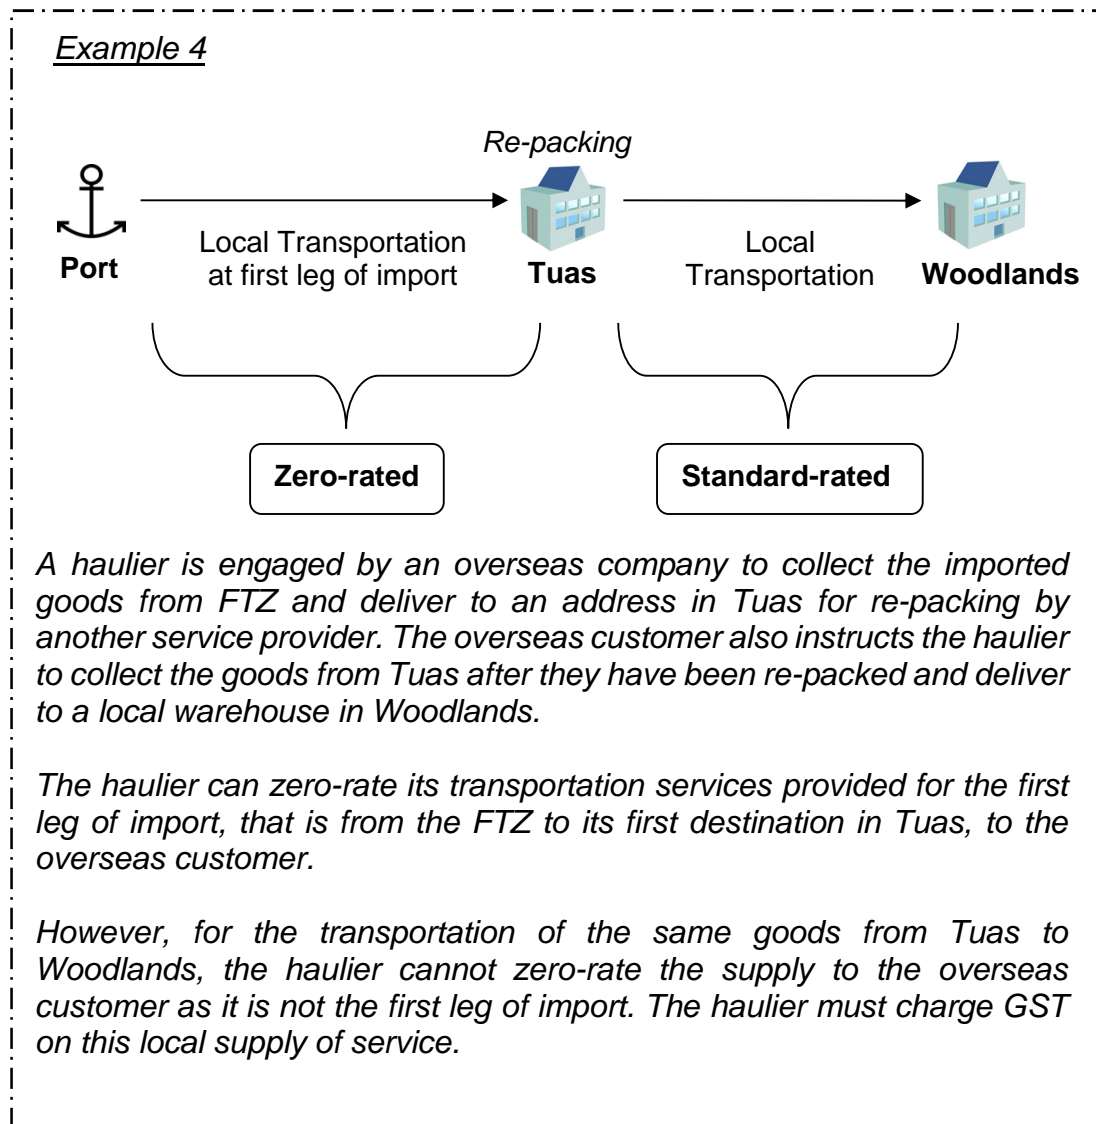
Example 4

Re-packing

Port

Local Transportation at first leg of import

Tuas

Local Transportation

Woodlands

Zero-rated

Standard-rated

A haulier is engaged by an overseas company to collect the imported goods from FTZ and deliver to an address in Tuas for re-packing by another service provider. The overseas customer also instructs the haulier to collect the goods from Tuas after they have been re-packed and deliver to a local warehouse in Woodlands.

The haulier can zero-rate its transportation services provided for the first leg of import, that is from the FTZ to its first destination in Tuas, to the overseas customer.

However, for the transportation of the same goods from Tuas to Woodlands, the haulier cannot zero-rate the supply to the overseas customer as it is not the first leg of import. The haulier must charge GST on this local supply of service.